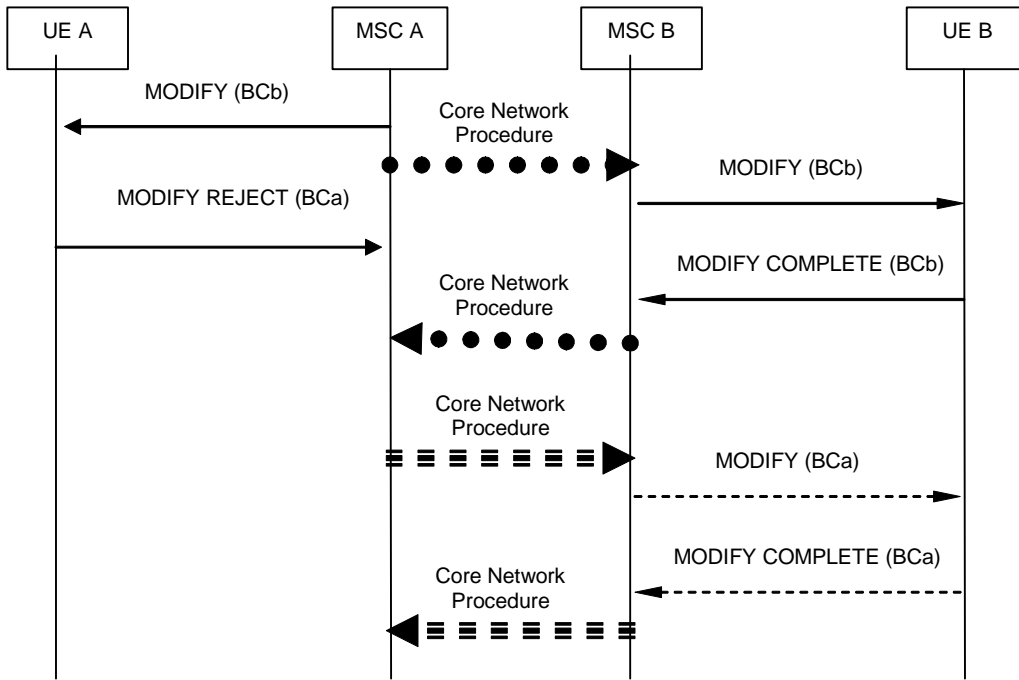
UE A

MSC A

MSC B

UE B

MODIFY (BCb)

Core Network Procedure

MODIFY (BCb)

MODIFY REJECT (BCa)

MODIFY COMPLETE (BCb)

Core Network Procedure

Core Network Procedure

MODIFY (BCa)

MODIFY COMPLETE (BCa)

Core Network Procedure